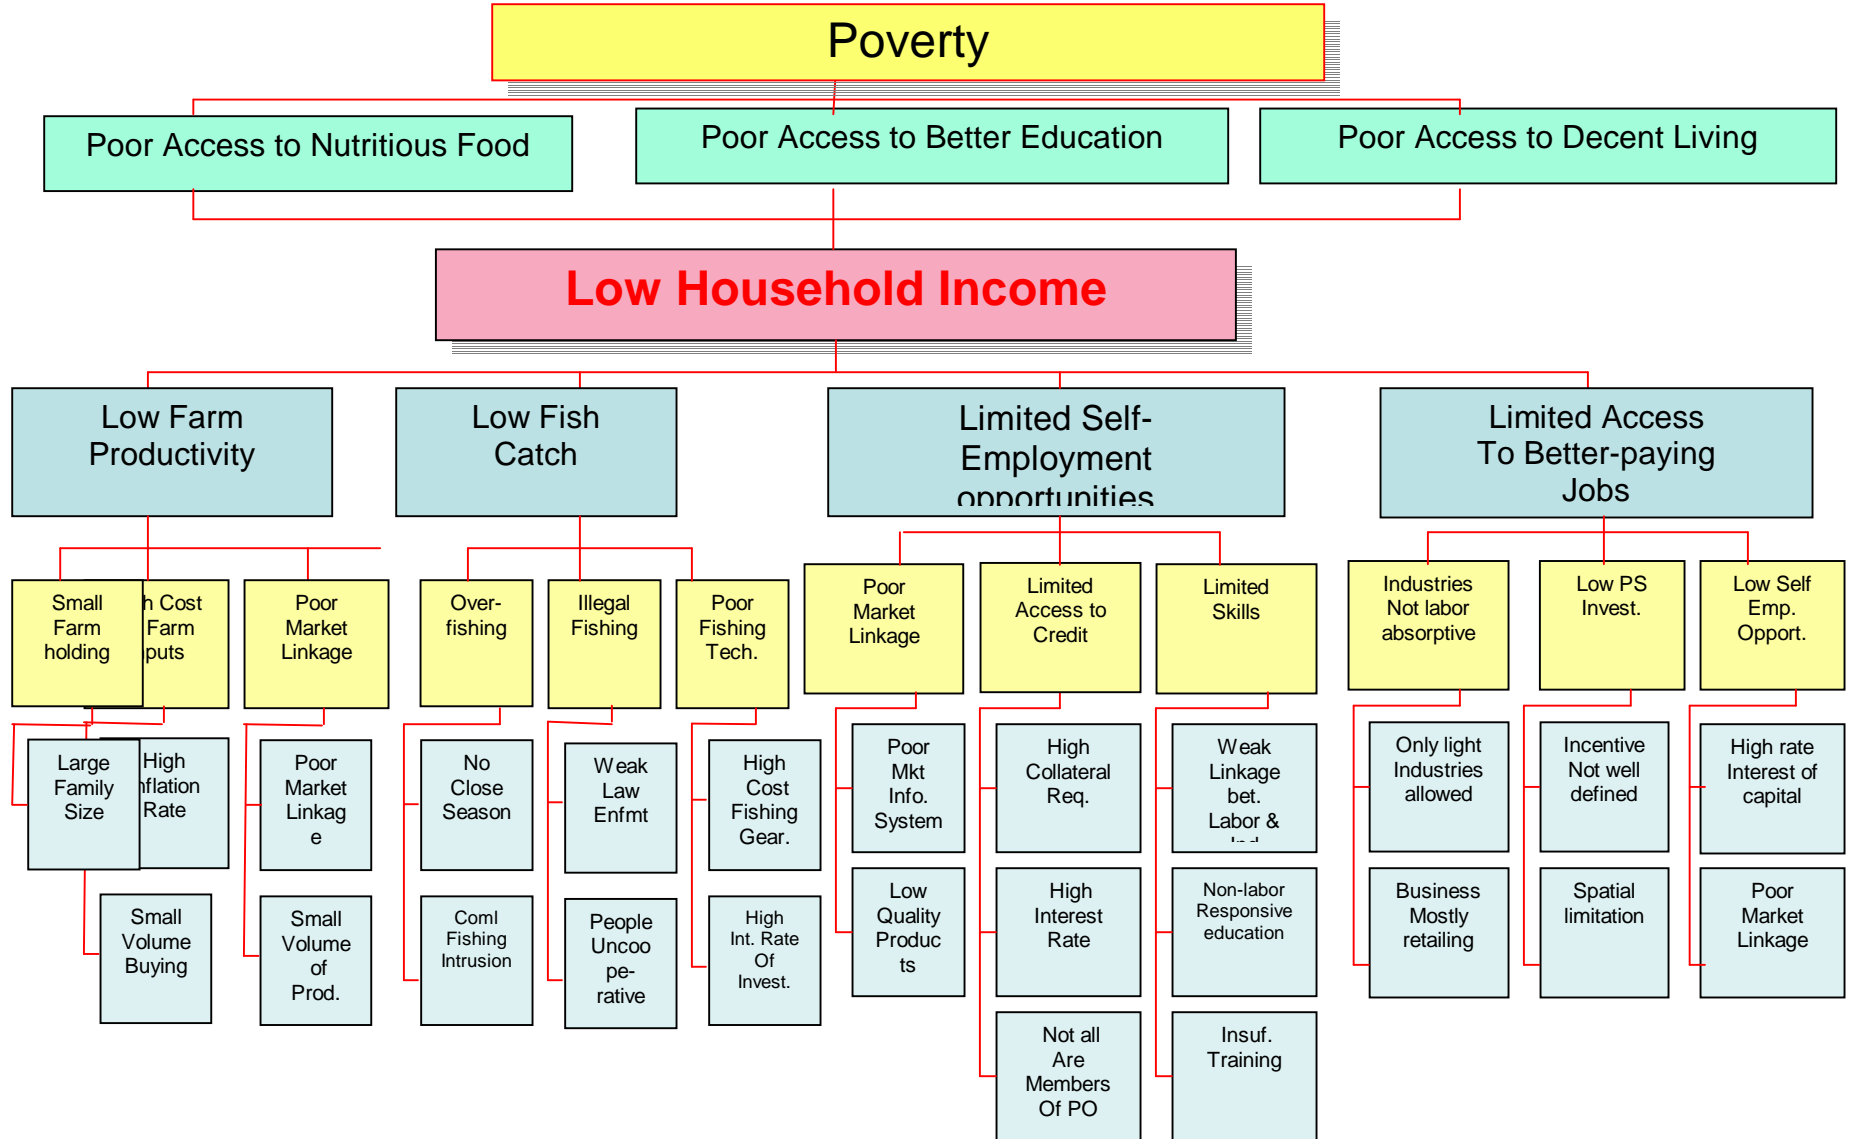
Poverty

Poor Access to Nutritious Food

Poor Access to Better Education

Poor Access to Decent Living

Low Household Income

Low Farm Productivity

Low Fish Catch

Limited Self-Employment opportunities

Limited Access To Better-paying Jobs

Small Farm holding

h Cost Farm puts

Poor Market Linkage

Over-fishing

Illegal Fishing

Poor Fishing Tech.

Poor Market Linkage

Limited Access to Credit

Limited Skills

Industries Not labor absorptive

Low PS Invest.

Low Self Emp. Opport.

Large Family Size

High nflation Rate

Poor Market Linkag e

No Close Season

Weak Law Enfmt

High Cost Fishing Gear.

Poor Mkt Info. System

High Collateral Req.

Weak Linkage bet. Labor & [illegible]

Only light Industries allowed

Incentive Not well defined

High rate Interest of capital

Small Volume Buying

Small Volume of Prod.

Coml Fishing Intrusion

People Uncoo pe-rative

High Int. Rate Of Invest.

Low Quality Produc ts

High Interest Rate

Non-labor Responsive education

Business Mostly retailing

Spatial limitation

Poor Market Linkage

Not all Are Members Of PO

Insuf. Training